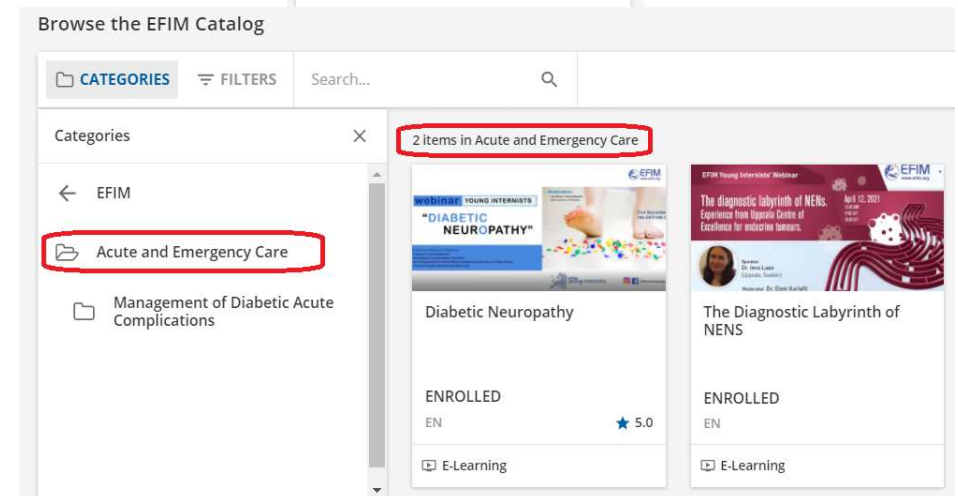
Browse the EFIM Catalog

CATEGORIES FILTERS Search...

Categories

EFIM

Acute and Emergency Care

Management of Diabetic Acute Complications

2 items in Acute and Emergency Care

webinar YOUNG INTERNISTS "DIABETIC NEUROPATHY" EFIM

Diabetic Neuropathy

ENROLLED

EN 5.0

E-Learning

EFIM Young Internists' Webinar EFIM www.efim.org

The diagnostic labyrinth of NENs. Experience from Uppsala Centre of Excellence for endocrine tumours. April 12, 2021

Speaker Dr. Iera Lase (Uppsala, Sweden)

Moderator: Dr. Eleni Karlafti

The Diagnostic Labyrinth of NENS

ENROLLED

EN

E-Learning